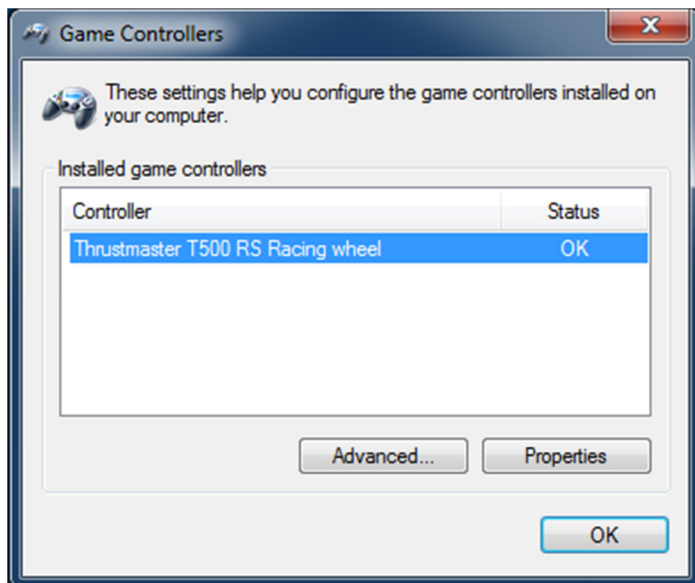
Game Controllers

These settings help you configure the game controllers installed on your computer.

Installed game controllers

| Controller | Status |
|---|---|
| Thrustmaster T500 RS Racing wheel | OK |

Advanced... Properties

OK